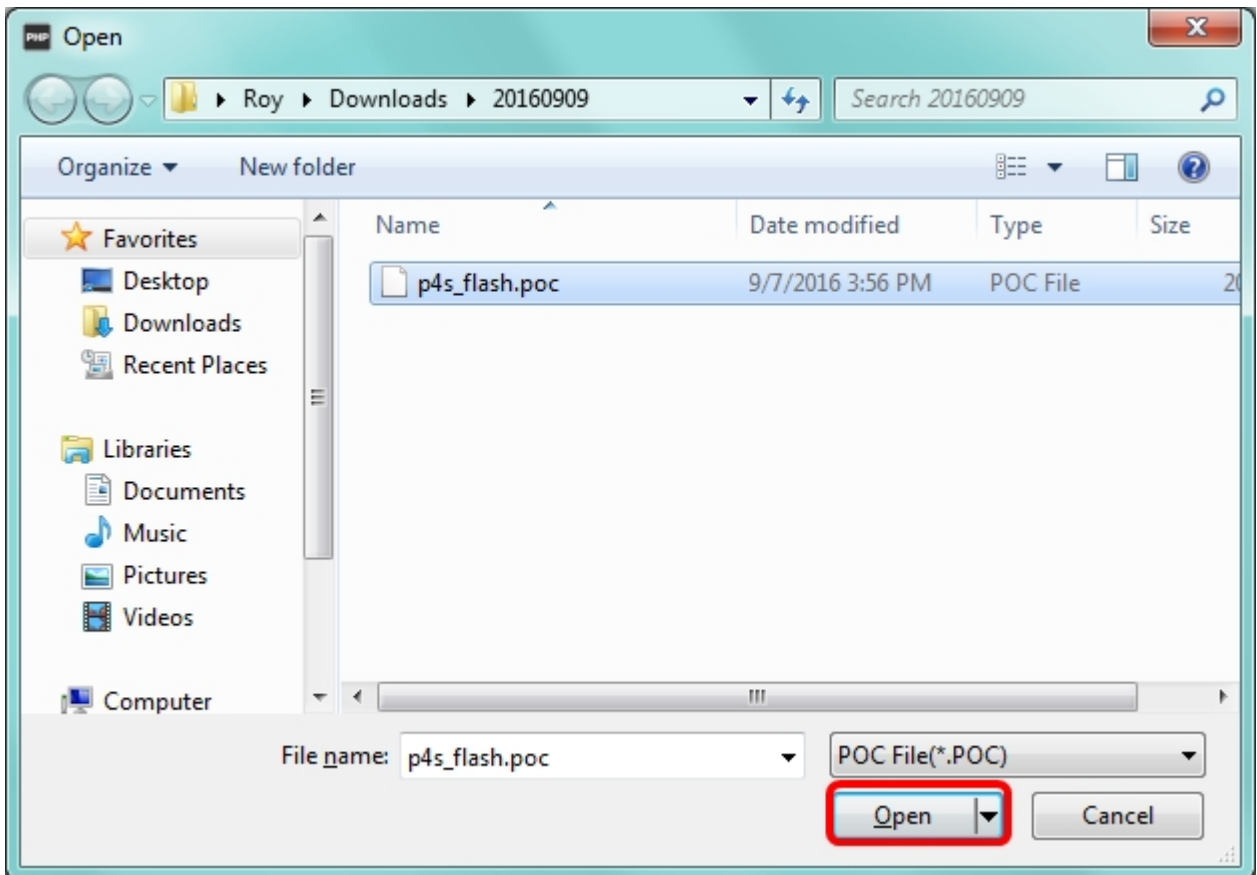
PHP Open

Roy ▸ Downloads ▸ 20160909

Search 20160909

Organize ▾ New folder

Favorites
Desktop
Downloads
Recent Places

Libraries
Documents
Music
Pictures
Videos

Computer

| Name | Date modified | Type | Size |
|---|---|---|---|
| p4s_flash.poc | 9/7/2016 3:56 PM | POC File | 2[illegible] |

File name: p4s_flash.poc

POC File(*.POC)

Open

Cancel